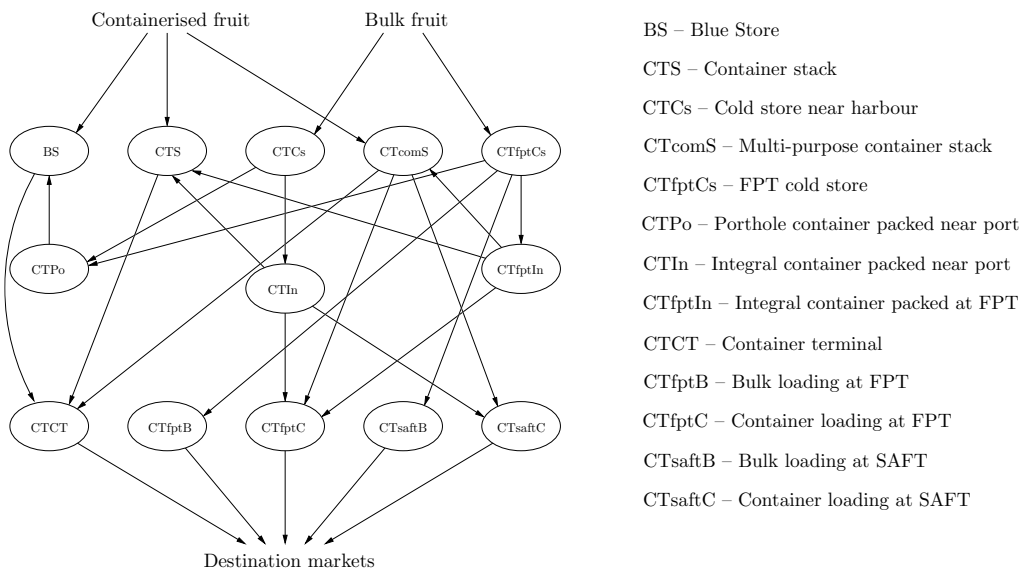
Containerised fruit

Bulk fruit

BS

CTS

CTCs

CTcomS

CTfptCs

CTPo

CTfptIn

CTIn

CTCT

CTfptB

CTfptC

CTsaftB

CTsaftC

Destination markets

BS – Blue Store

CTS – Container stack

CTCs – Cold store near harbour

CTcomS – Multi-purpose container stack

CTfptCs – FPT cold store

CTPo – Porthole container packed near port

CTIn – Integral container packed near port

CTfptIn – Integral container packed at FPT

CTCT – Container terminal

CTfptB – Bulk loading at FPT

CTfptC – Container loading at FPT

CTsaftB – Bulk loading at SAFT

CTsaftC – Container loading at SAFT